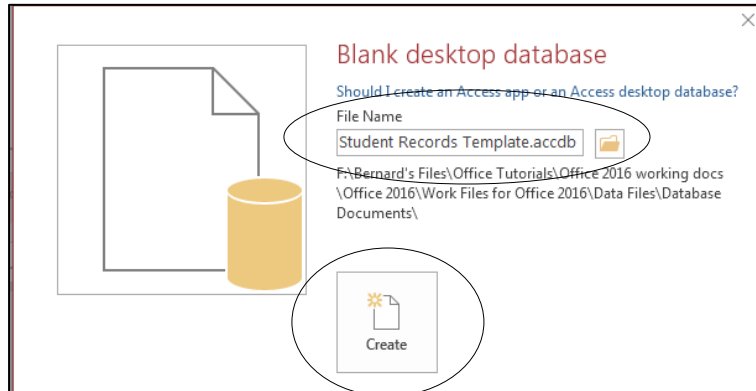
Blank desktop database

Should I create an Access app or an Access desktop database?

File Name

Student Records Template.accdb

F:\Bernard's Files\Office Tutorials\Office 2016 working docs \Office 2016\Work Files for Office 2016\Data Files\Database Documents\

Create